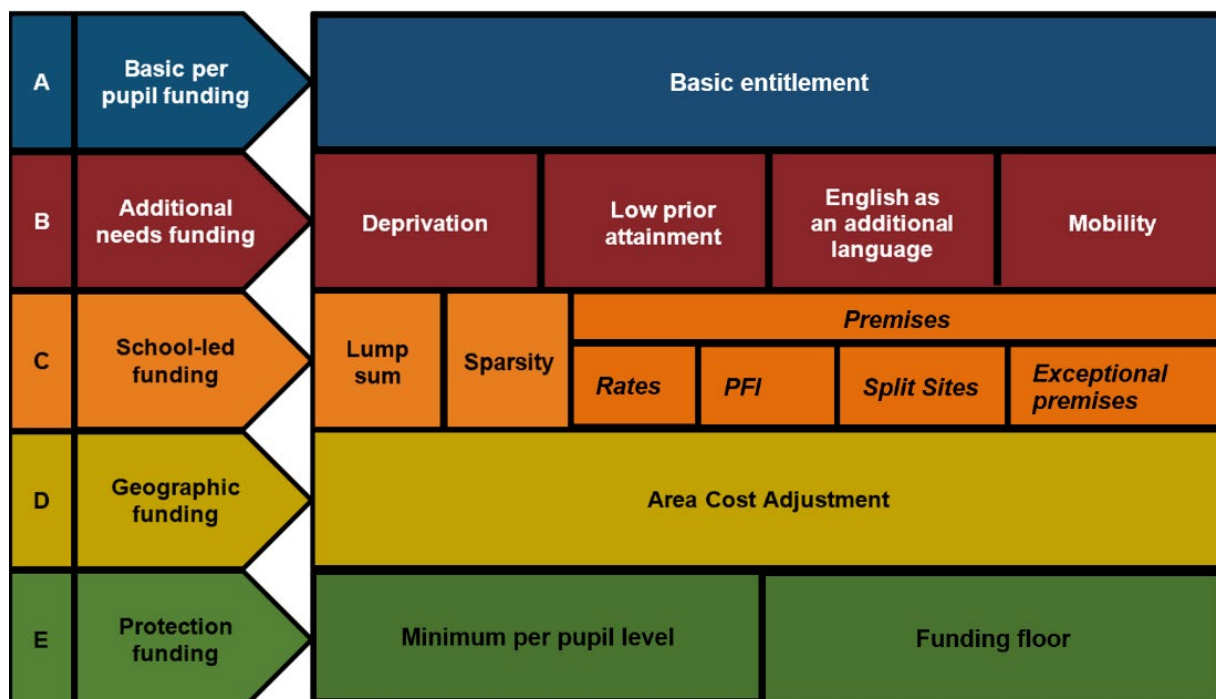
A
Basic per pupil funding
Basic entitlement

B
Additional needs funding
Deprivation
Low prior attainment
English as an additional language
Mobility

C
School-led funding
Lump sum
Sparsity
*Premises*
*Rates*
*PFI*
*Split Sites*
*Exceptional premises*

D
Geographic funding
Area Cost Adjustment

E
Protection funding
Minimum per pupil level
Funding floor